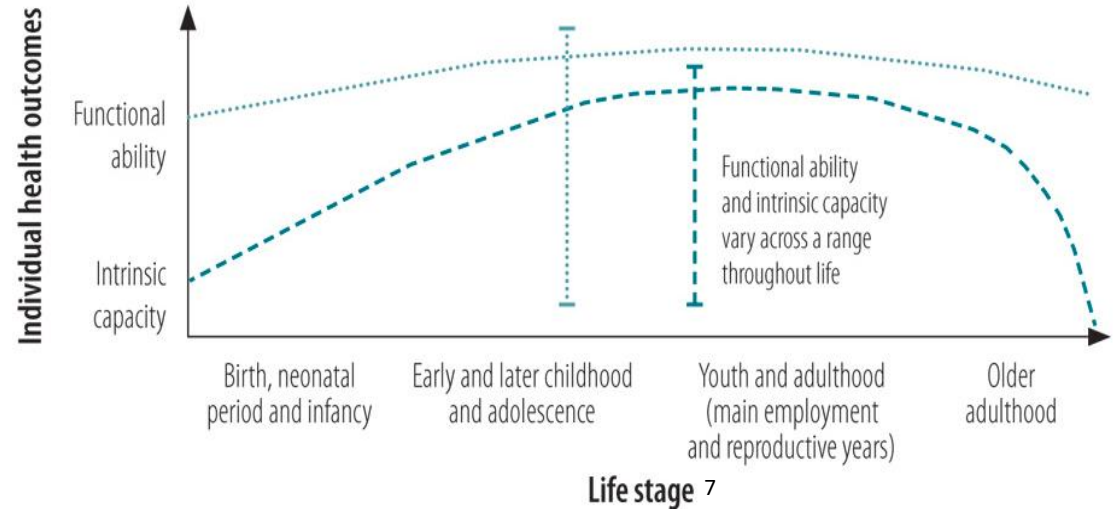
Individual health outcomes

Functional ability

Intrinsic capacity

Functional ability and intrinsic capacity vary across a range throughout life

Birth, neonatal period and infancy

Early and later childhood and adolescence

Youth and adulthood (main employment and reproductive years)

Older adulthood

Life stage 7